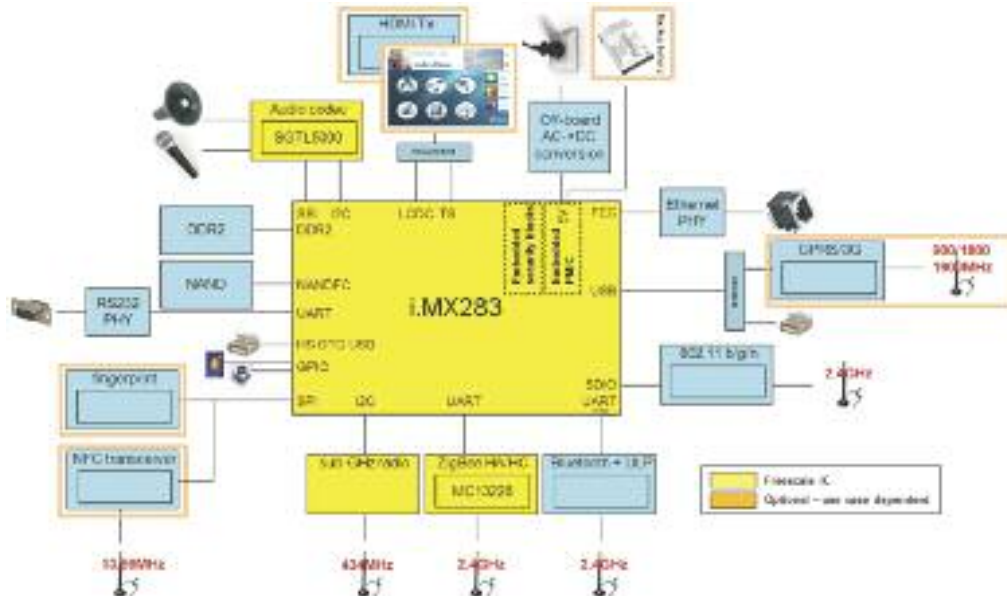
HDMI Tx

Audio codec

SGTL5000

Off-board AC→DC conversion

I2S I2C

DDR2

DDR2

LCDC TS

Embedded security blocks

Embedded PMIC

FEC

Ethernet PHY

GPRS/3G

900/1800 1900MHz

NAND

NANDFC

USB

RS232 PHY

UART

i.MX283

HS OTG USB

GPIO

802.11 b/g/n

2.4GHz

Fingerprint

SPI

I2C

UART

SDIO UART

NFC transceiver

Sub GHz radio

ZigBee HA/HC

MC13226

Bluetooth + ULP

Freescale IC

Optional – use case dependent

13.56MHz

434MHz

2.4GHz

2.4GHz